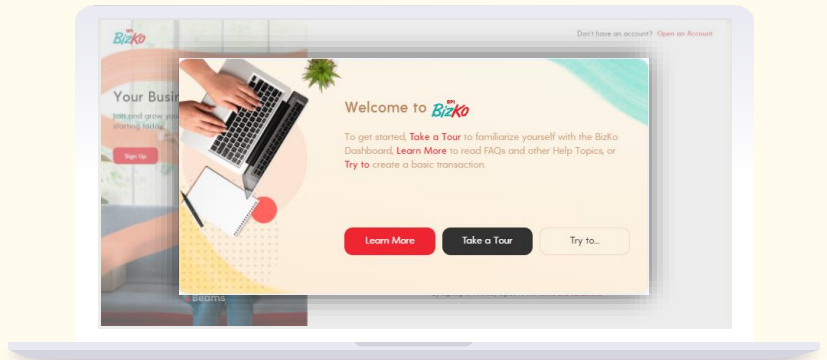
BPI BizKo

Don't have an account? Open an Account

Your Busin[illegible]

Join and grow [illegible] starting today.

Sign Up

Beams

Welcome to BPI BizKo

To get started, Take a Tour to familiarize yourself with the BizKo Dashboard, Learn More to read FAQs and other Help Topics, or Try to create a basic transaction.

Learn More

Take a Tour

Try to...